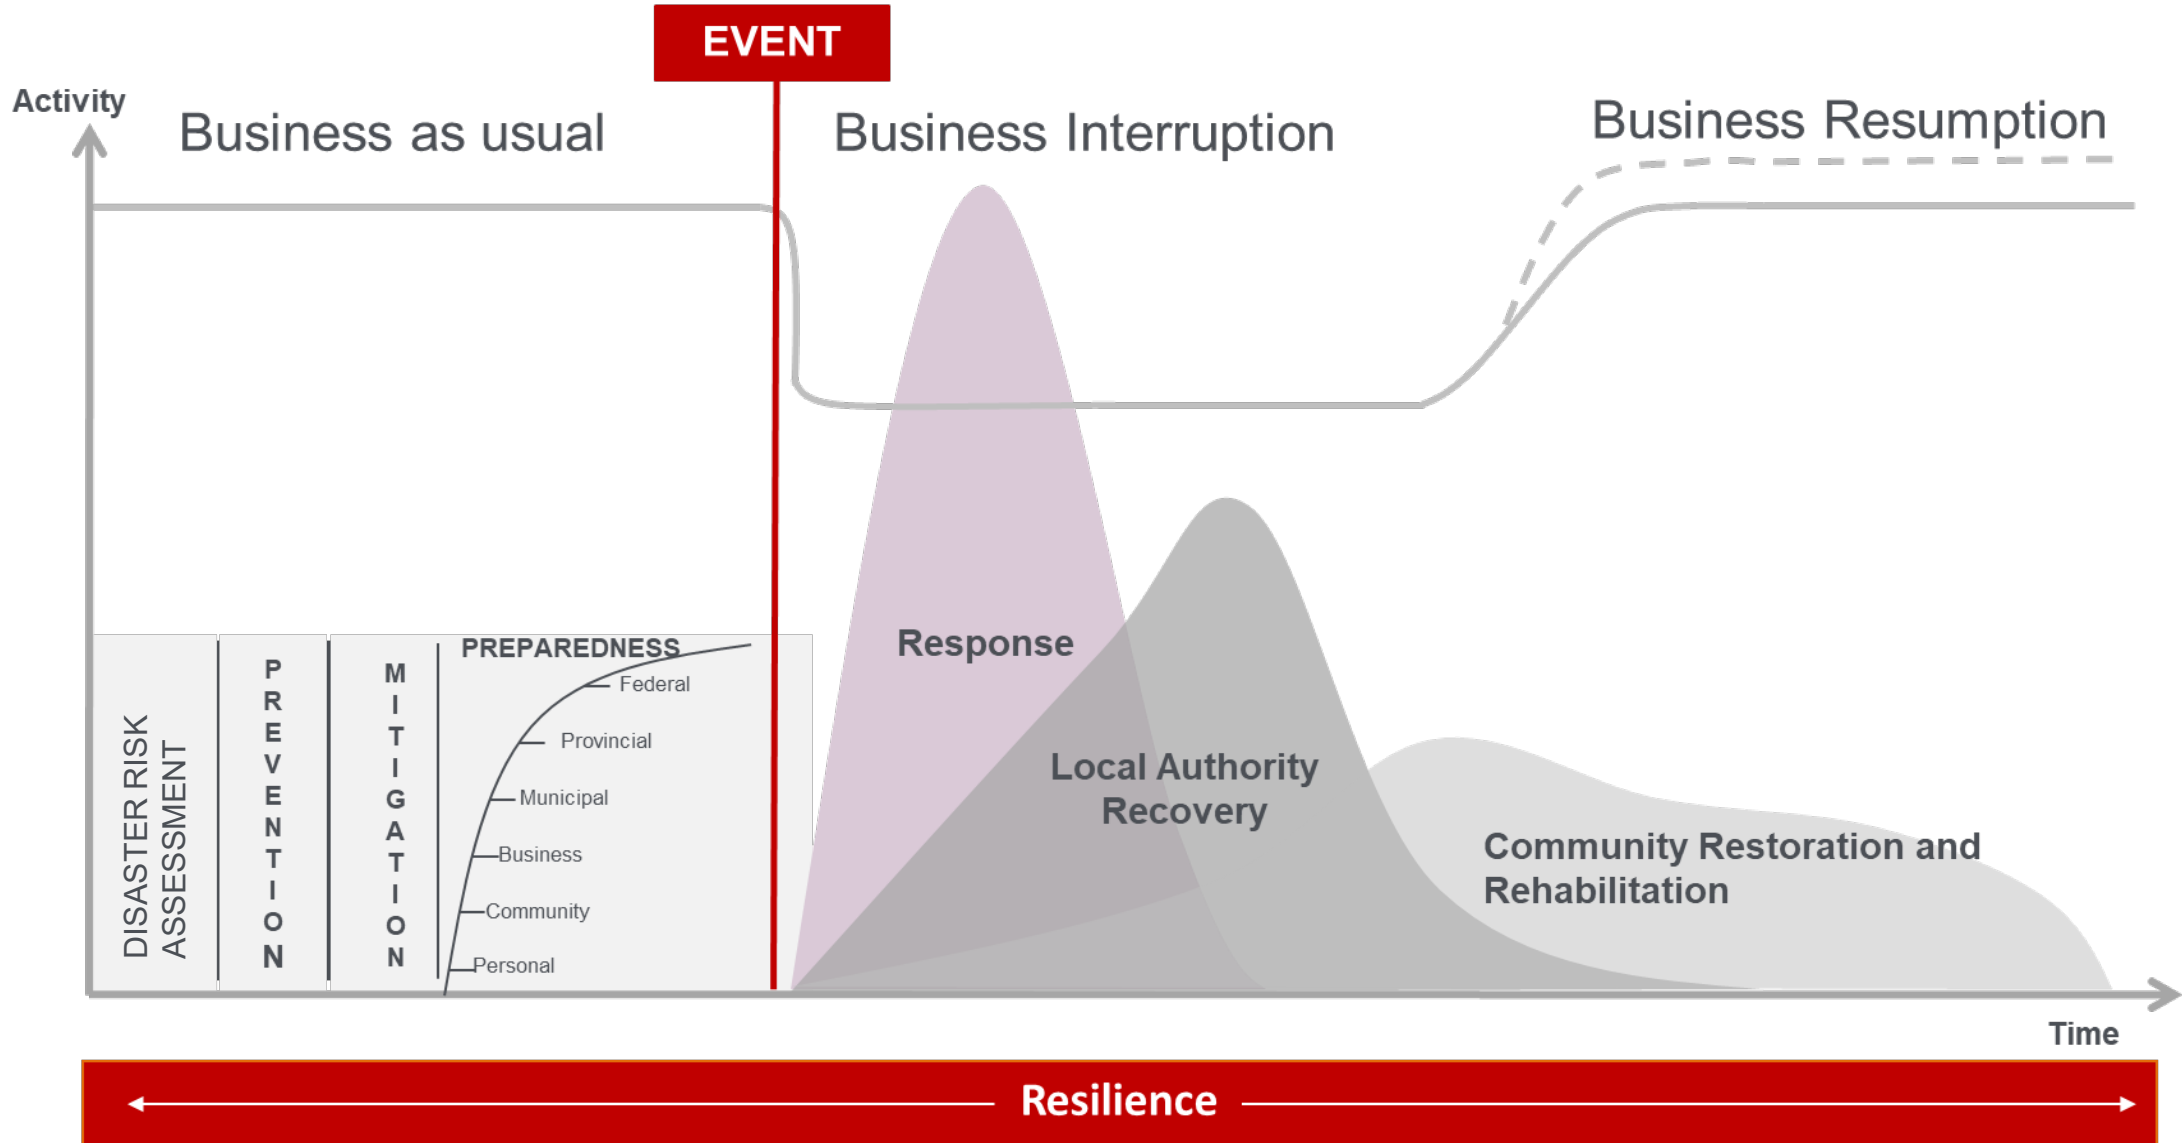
EVENT

Activity

Business as usual

Business Interruption

Business Resumption

DISASTER RISK ASSESSMENT

PREVENTION

MITIGATION

PREPAREDNESS

Federal

Provincial

Municipal

Business

Community

Personal

Response

Local Authority Recovery

Community Restoration and Rehabilitation

Time

Resilience